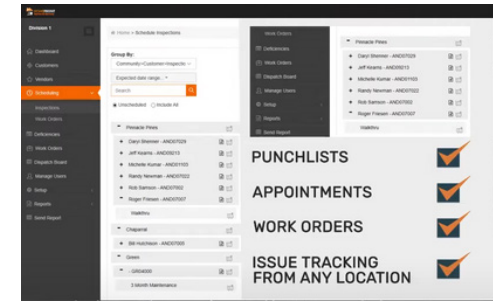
Division 1

Dashboard
Customers
Vendors
Scheduling
Inspections
Work Orders
Deficiencies
Work Orders
Dispatch Board
Manage Users
Setup
Reports
Send Report

Home > Schedule Inspections

Group By:
Community>Customer>Inspectio
Expected date range...
Search
Unscheduled Include All

Pinnacle Pines
Daryl Sherman - AND07029
Jeff Kearns - AND09313
Michelle Kumar - AND01103
Randy Newman - AND07022
Rob Samson - AND07002
Roger Frieson - AND07007
Walkthru
Chaparral
Bill Hutchison - AND07005
Green
GR04000
3 Month Maintenance

Work Orders
Deficiencies
Work Orders
Dispatch Board
Manage Users
Setup
Reports
Send Report

Pinnacle Pines
Daryl Sherman - AND07029
Jeff Kearns - AND09313
Michelle Kumar - AND01103
Randy Newman - AND07022
Rob Samson - AND07002
Roger Frieson - AND07007
Walkthru

PUNCHLISTS
APPOINTMENTS
WORK ORDERS
ISSUE TRACKING FROM ANY LOCATION